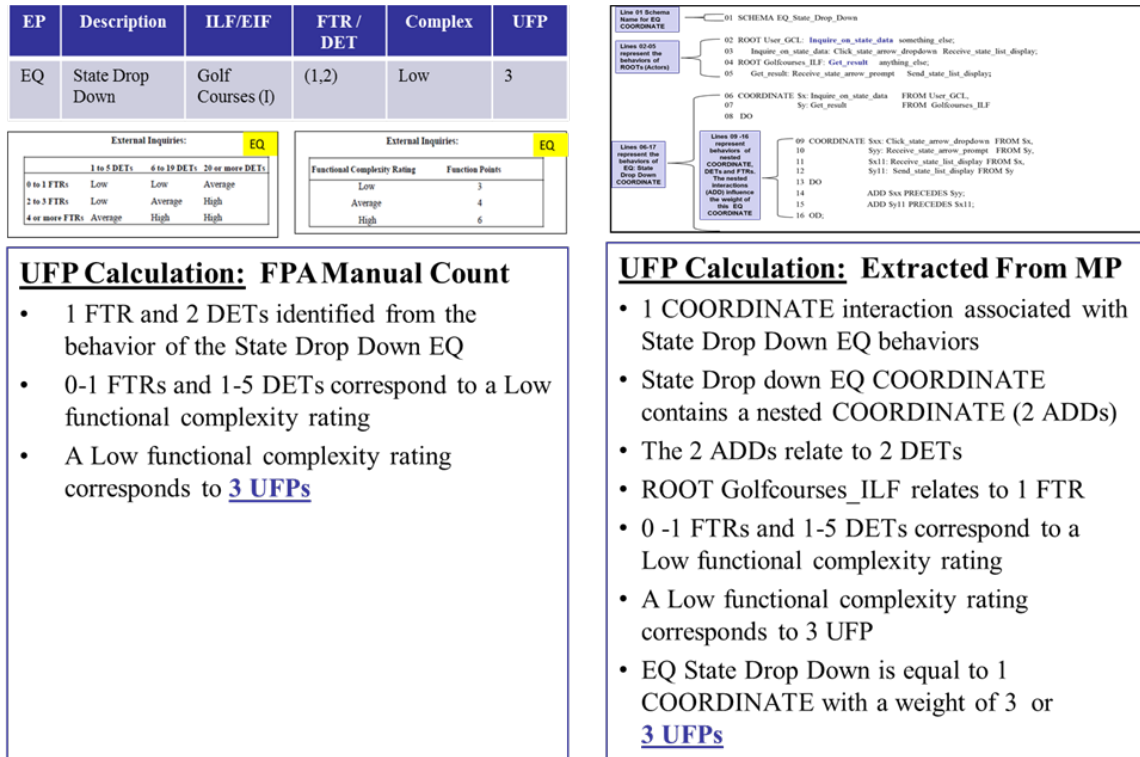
| EP | Description | ILF/EIF | FTR / DET | Complex | UFP |
|---|---|---|---|---|---|
| EQ | State Drop Down | Golf Courses (I) | (1,2) | Low | 3 |

External Inquiries: EQ

| | 1 to 5 DETs | 6 to 19 DETs | 20 or more DETs |
|---|---|---|---|
| 0 to 1 FTRs | Low | Low | Average |
| 2 to 3 FTRs | Low | Average | High |
| 4 or more FTRs | Average | High | High |

External Inquiries: EQ

| Functional Complexity Rating | Function Points |
|---|---|
| Low | 3 |
| Average | 4 |
| High | 6 |

UFP Calculation: FPA Manual Count

• 1 FTR and 2 DETs identified from the behavior of the State Drop Down EQ
• 0-1 FTRs and 1-5 DETs correspond to a Low functional complexity rating
• A Low functional complexity rating corresponds to 3 UFPs

Line 01 Schema Name for EQ COORDINATE
01 SCHEMA EQ_State_Drop_Down

Lines 02-05 represent the behaviors of ROOTs (Actors)
02 ROOT User_GCL: Inquire_on_state_data something_else;
03 Inquire_on_state_data: Click_state_arrow_dropdown Receive_state_list_display;
04 ROOT Golfcourses_ILF: Get_result anything_else;
05 Get_result: Receive_state_arrow_prompt Send_state_list_display;

Lines 06-17 represent the behaviors of EQ: State Drop Down COORDINATE
06 COORDINATE $x: Inquire_on_state_data FROM User_GCL,
07 $y: Get_result FROM Golfcourses_ILF
08 DO

Lines 09 -16 represent behaviors of nested COORDINATE, DETs and FTRs. The nested interactions (ADD) influence the weight of this EQ COORDINATE
09 COORDINATE $xx: Click_state_arrow_dropdown FROM $x,
10 $yy: Receive_state_arrow_prompt FROM $y,
11 $x11: Receive_state_list_display FROM $x,
12 $y11: Send_state_list_display FROM $y
13 DO
14 ADD $xx PRECEDES $yy;
15 ADD $y11 PRECEDES $x11;
16 OD;

UFP Calculation: Extracted From MP

• 1 COORDINATE interaction associated with State Drop Down EQ behaviors
• State Drop down EQ COORDINATE contains a nested COORDINATE (2 ADDs)
• The 2 ADDs relate to 2 DETs
• ROOT Golfcourses_ILF relates to 1 FTR
• 0 -1 FTRs and 1-5 DETs correspond to a Low functional complexity rating
• A Low functional complexity rating corresponds to 3 UFP
• EQ State Drop Down is equal to 1 COORDINATE with a weight of 3 or 3 UFPs